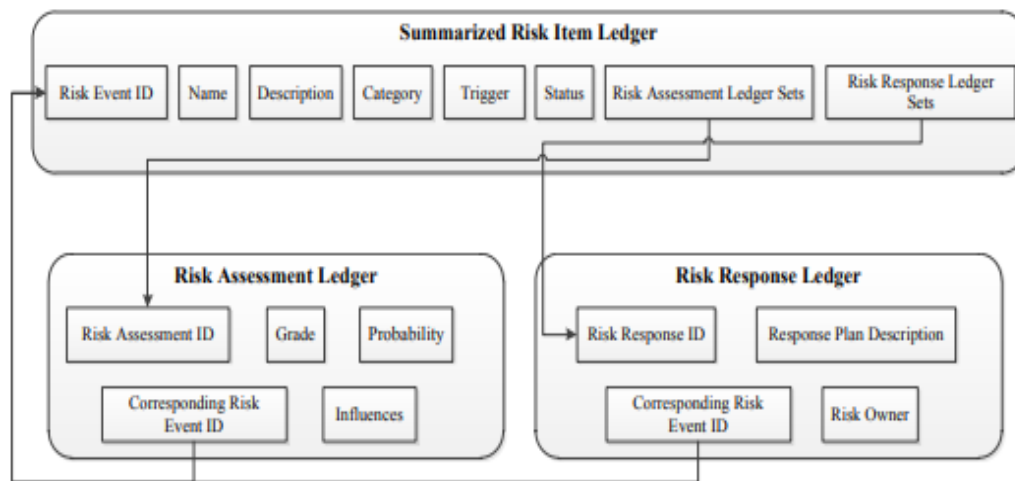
Summarized Risk Item Ledger

Risk Event ID

Name

Description

Category

Trigger

Status

Risk Assessment Ledger Sets

Risk Response Ledger Sets

Risk Assessment Ledger

Risk Assessment ID

Grade

Probability

Corresponding Risk Event ID

Influences

Risk Response Ledger

Risk Response ID

Response Plan Description

Corresponding Risk Event ID

Risk Owner